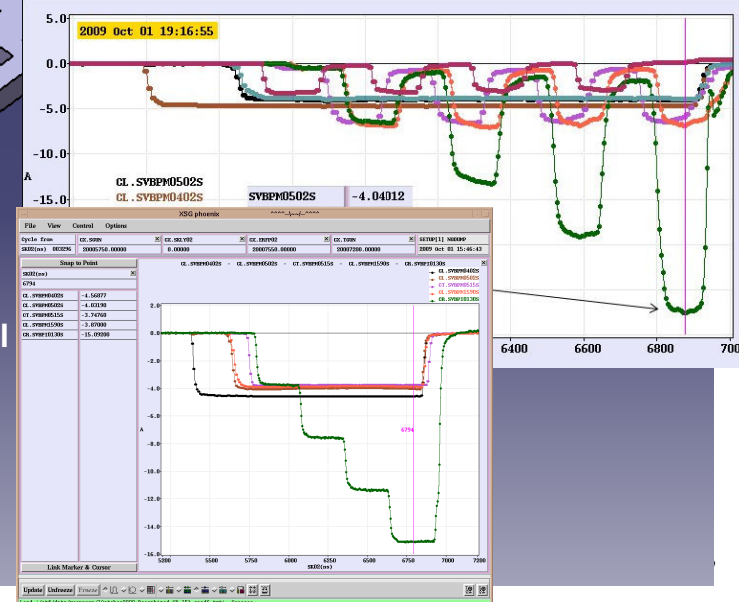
5.0
2009 Oct 01 19:16:55
0.0
-5.0
-10.0
A
-15.0
CL.SVBPM0502S
CL.SVBPM0402S
SVBPM0502S
-4.04012
6400
6600
6800
700

XSG phoenix
File View Control Options
Cycle from
CX.SGEN
CX.SKLY02
CX.EXIT02
CX.TOUN
SETUP[1] NODUMP
2009 Oct 01 15:46:43
Snap to Point
SX02(ns)
6794
CL.SVBPM0402S -4.56877
CL.SVBPM0502S -4.03190
CT.SVBPM0515S -3.74760
CL.SVBPM1590S -3.87000
CR.SVBPM1013OS -15.09300
Link Marker & Cursor
CL.SVBPM0402S
CL.SVBPM0502S
CT.SVBPM0515S
CL.SVBPM1590S
CR.SVBPM1013OS
2.0
0.0
-2.0
-4.0
-6.0
-8.0
-10.0
-12.0
-14.0
-16.0
A
6794
5200
5500
5750
6000
6250
6500
6750
7000
7200
SX02(ns)
Update Unfreeze Freeze